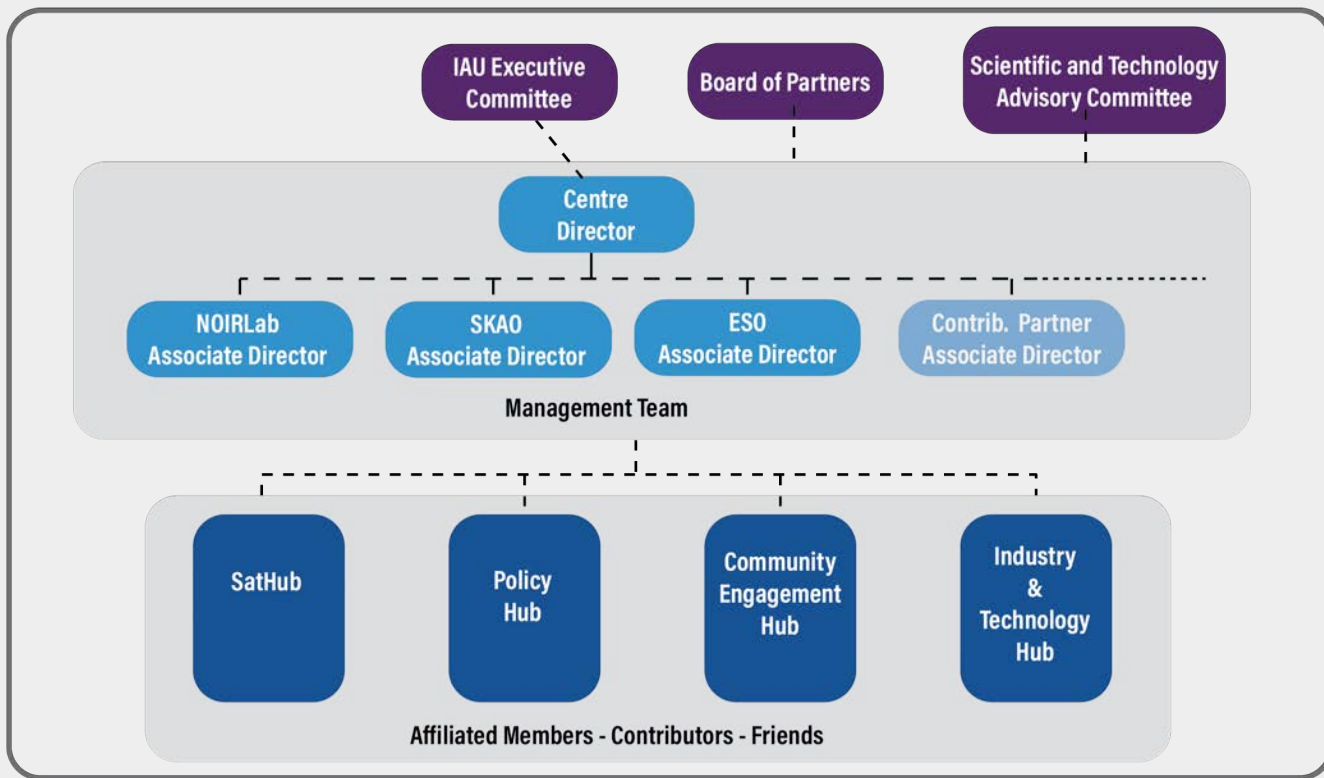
IAU Executive Committee

Board of Partners

Scientific and Technology Advisory Committee

Centre Director

NOIRLab Associate Director

SKAO Associate Director

ESO Associate Director

Contrib. Partner Associate Director

Management Team

SatHub

Policy Hub

Community Engagement Hub

Industry & Technology Hub

Affiliated Members - Contributors - Friends